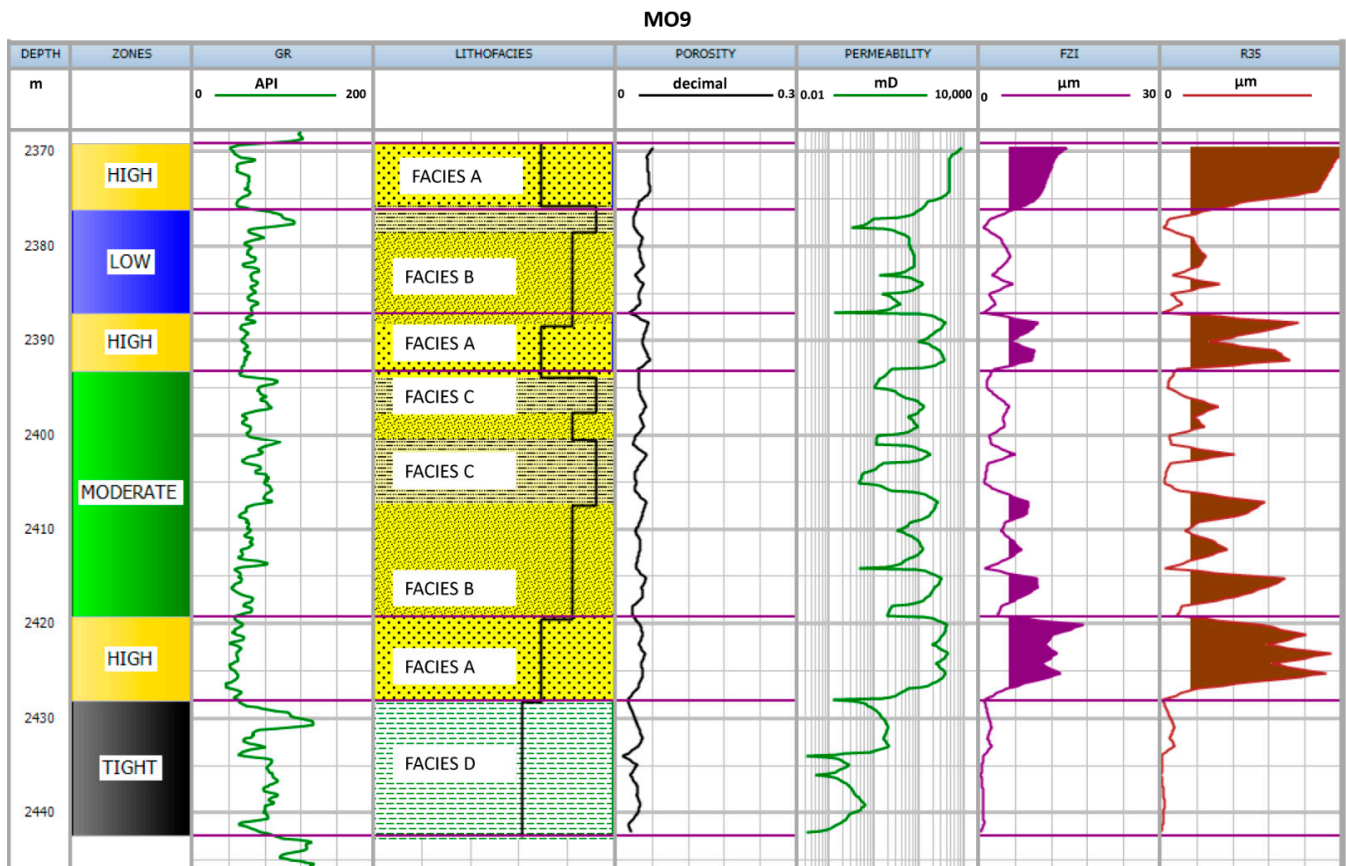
MO9

| DEPTH | ZONES | GR | LITHOFACIES | POROSITY | PERMEABILITY | FZI | R35 |
|---|---|---|---|---|---|---|---|
| m | | 0 API 200 | | 0 decimal 0.3 | 0.01 mD 10,000 | 0 µm 30 | 0 µm |

2370
HIGH
FACIES A

2380
LOW
FACIES B

2390
HIGH
FACIES A

FACIES C

2400
MODERATE
FACIES C

2410

FACIES B

2420
HIGH
FACIES A

2430
TIGHT
FACIES D

2440